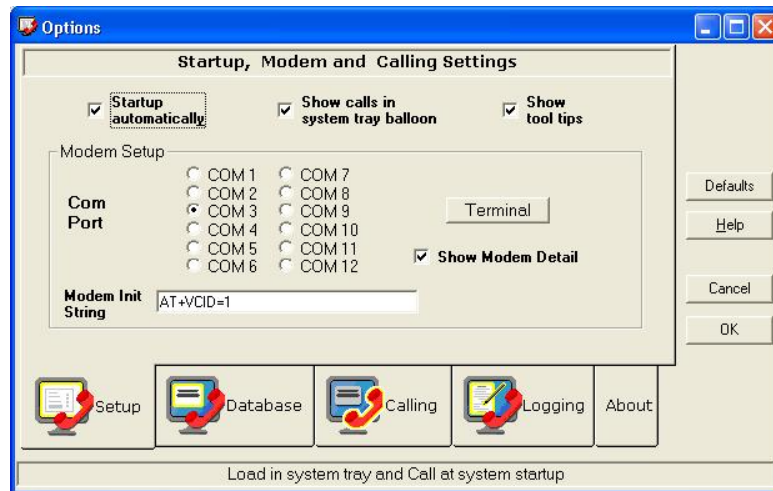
Options

Startup, Modem and Calling Settings

Startup automatically

Show calls in system tray balloon

Show tool tips

Modem Setup

Com Port

COM 1
COM 2
COM 3
COM 4
COM 5
COM 6

COM 7
COM 8
COM 9
COM 10
COM 11
COM 12

Terminal

Show Modem Detail

Modem Init String

AT+VCID=1

Defaults

Help

Cancel

OK

Setup

Database

Calling

Logging

About

Load in system tray and Call at system startup